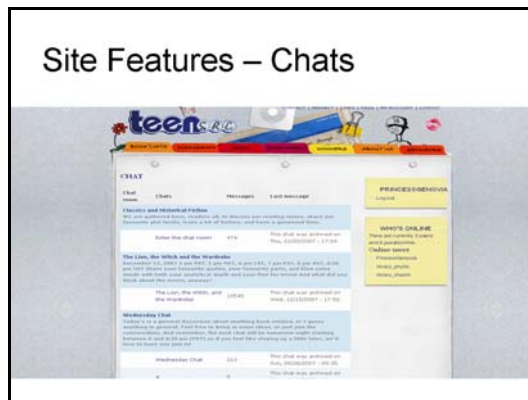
Site Features – Chats

teen

CHAT

| Chat room | Chats | Messages | Last message |
|---|---|---|---|
| Classics and Historical Fiction | | | |
| | Enter the chat room | 474 | This chat was archived on Thu, 11/22/2007 - 17:24 |
| The Lion, the Witch and the Wardrobe | | | |
| | The Lion, the Witch, and the Wardrobe | 10549 | This chat was archived on Wed, 12/19/2007 - 17:50 |
| Wednesday Chat | | | |
| | Wednesday Chat | 313 | This chat was archived on |

PRINCESSGENOVIA

WHO'S ONLINE

Online users